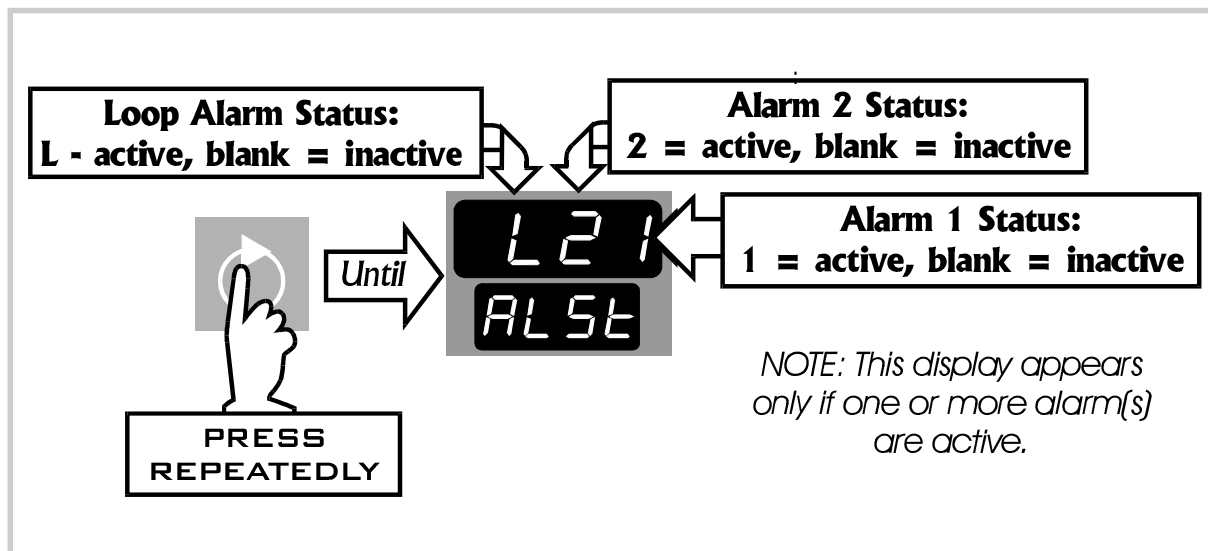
Loop Alarm Status:
L - active, blank = inactive

Alarm 2 Status:
2 = active, blank = inactive

L21

Alarm 1 Status:
1 = active, blank = inactive

Until

ALSt

PRESS REPEATEDLY

NOTE: This display appears only if one or more alarm(s) are active.